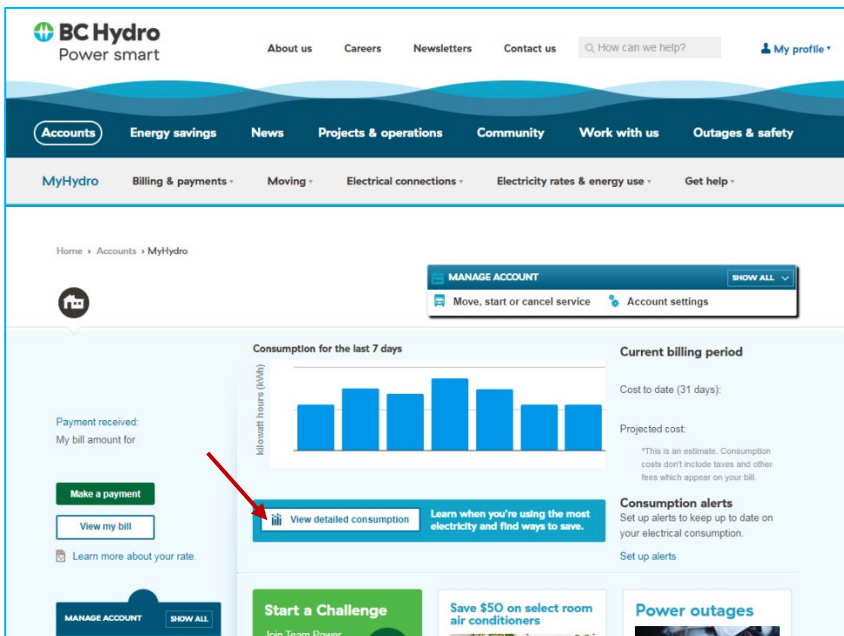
BC Hydro
Power smart

About us Careers Newsletters Contact us How can we help? My profile

Accounts Energy savings News Projects & operations Community Work with us Outages & safety

MyHydro Billing & payments Moving Electrical connections Electricity rates & energy use Get help

Home › Accounts › MyHydro

MANAGE ACCOUNT SHOW ALL
Move, start or cancel service Account settings

Payment received:
My bill amount for

Make a payment
View my bill
Learn more about your rate.

MANAGE ACCOUNT SHOW ALL

Consumption for the last 7 days
kilowatt hours (kWh)

View detailed consumption
Learn when you're using the most electricity and find ways to save.

Current billing period
Cost to date (31 days):
Projected cost:
*This is an estimate. Consumption costs don't include taxes and other fees which appear on your bill.

Consumption alerts
Set up alerts to keep up to date on your electrical consumption.
Set up alerts

Start a Challenge
Join Team Power

Save $50 on select room air conditioners

Power outages